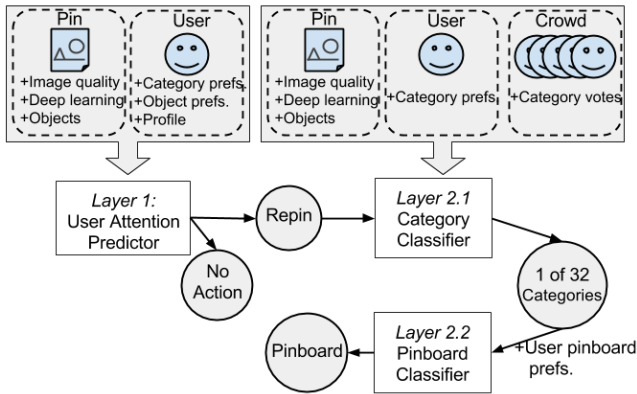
Pin

+Image quality
+Deep learning
+Objects

User

+Category prefs.
+Object prefs.
+Profile

Pin

+Image quality
+Deep learning
+Objects

User

+Category prefs

Crowd

+Category votes

*Layer 1:*
User Attention Predictor

Repin

No Action

*Layer 2.1*
Category Classifier

1 of 32 Categories

*Layer 2.2*
Pinboard Classifier

Pinboard

+User pinboard prefs.